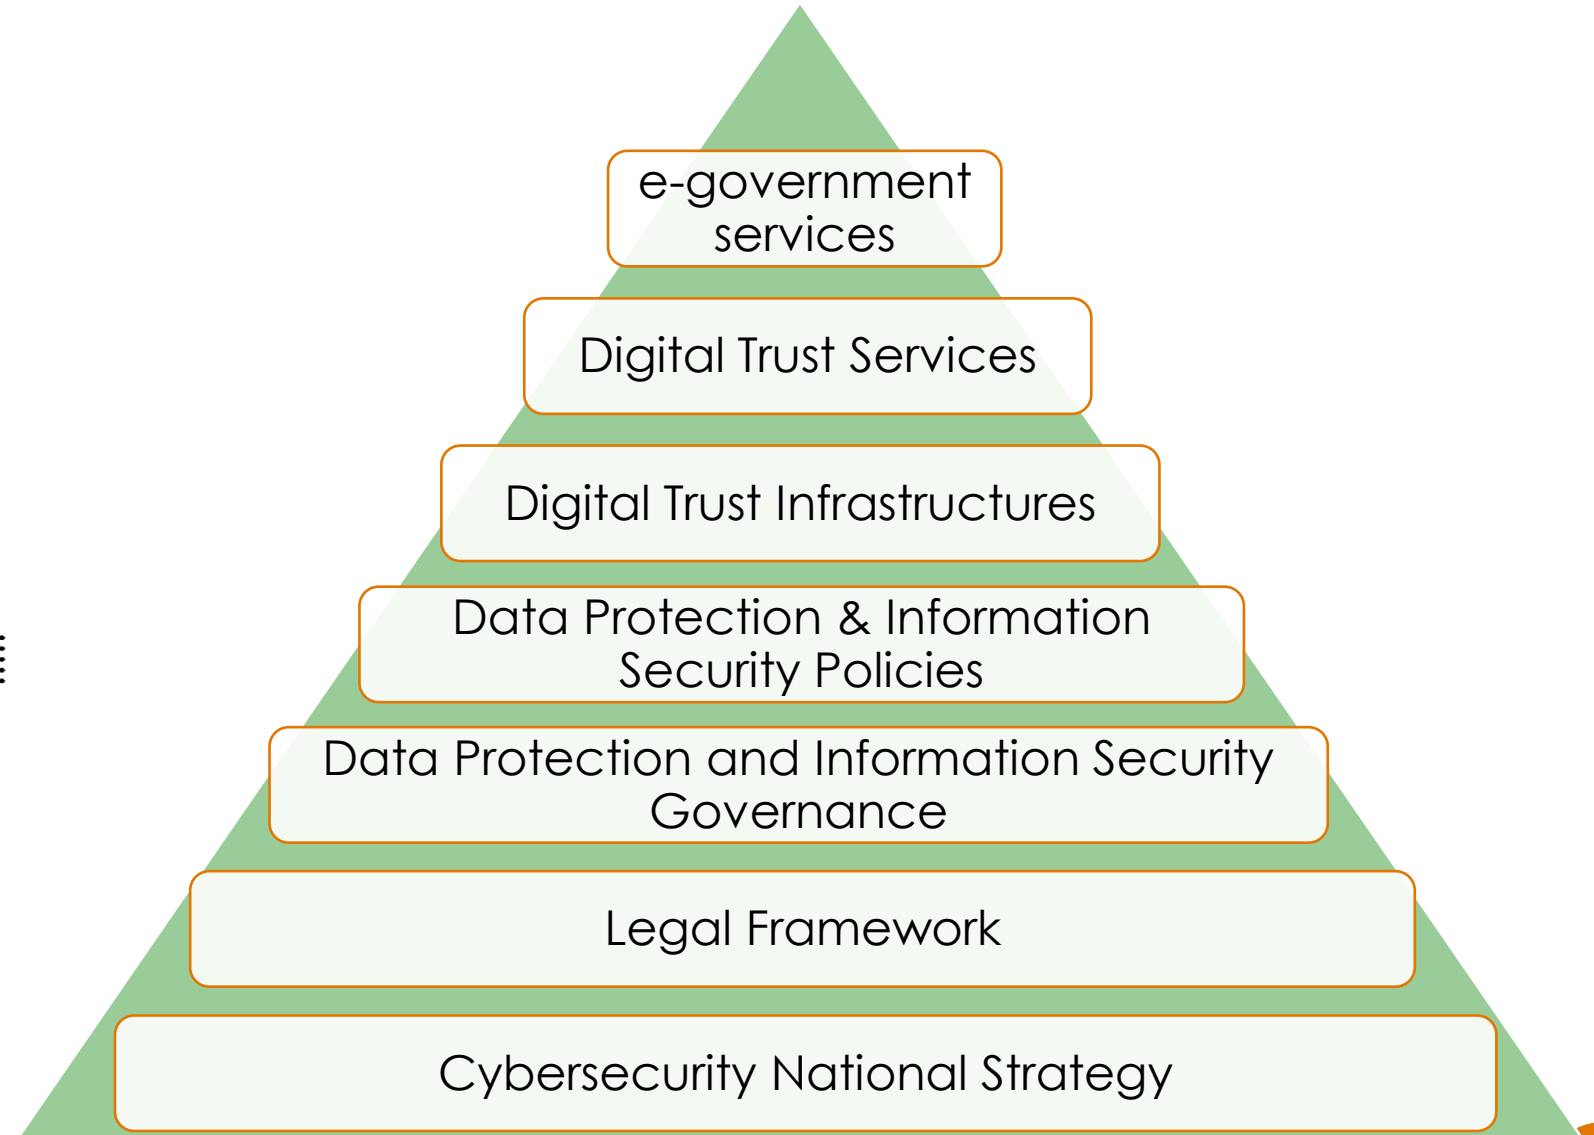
e-government services

Digital Trust Services

Digital Trust Infrastructures

Data Protection & Information Security Policies

Data Protection and Information Security Governance

Legal Framework

Cybersecurity National Strategy